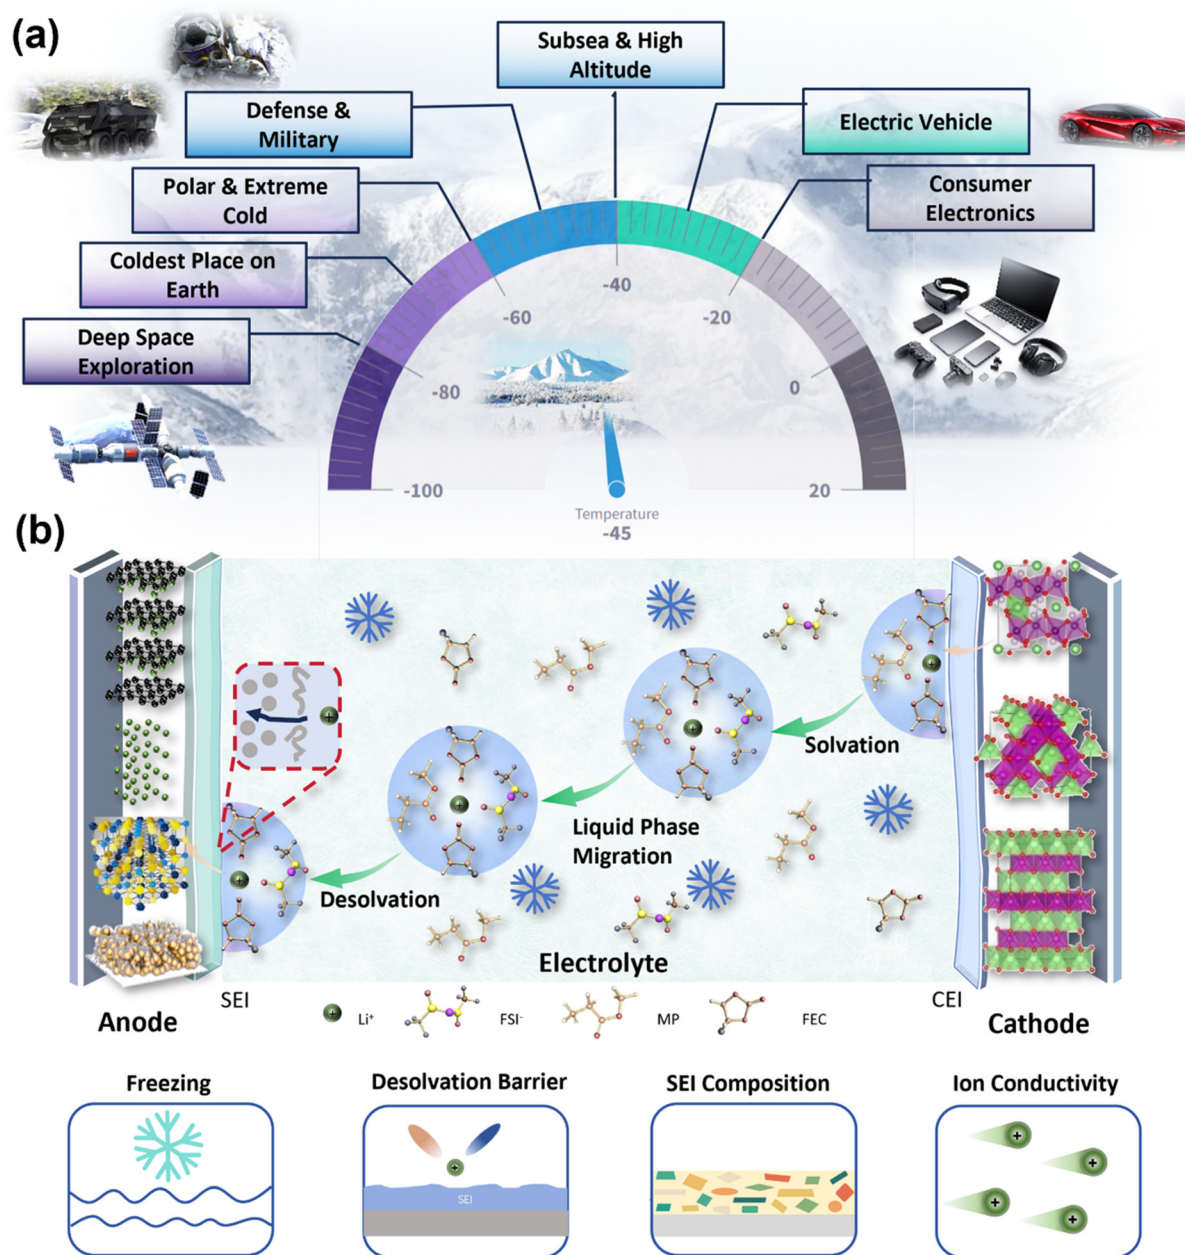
(a)

Subsea & High Altitude

Defense & Military

Electric Vehicle

Polar & Extreme Cold

Consumer Electronics

Coldest Place on Earth

Deep Space Exploration

-40

-60

-20

-80

0

-100

20

Temperature
-45

(b)

Solvation

Liquid Phase Migration

Desolvation

Electrolyte

SEI

CEI

Anode

Li+

FSI-

MP

FEC

Cathode

Freezing

Desolvation Barrier

SEI

SEI Composition

Ion Conductivity